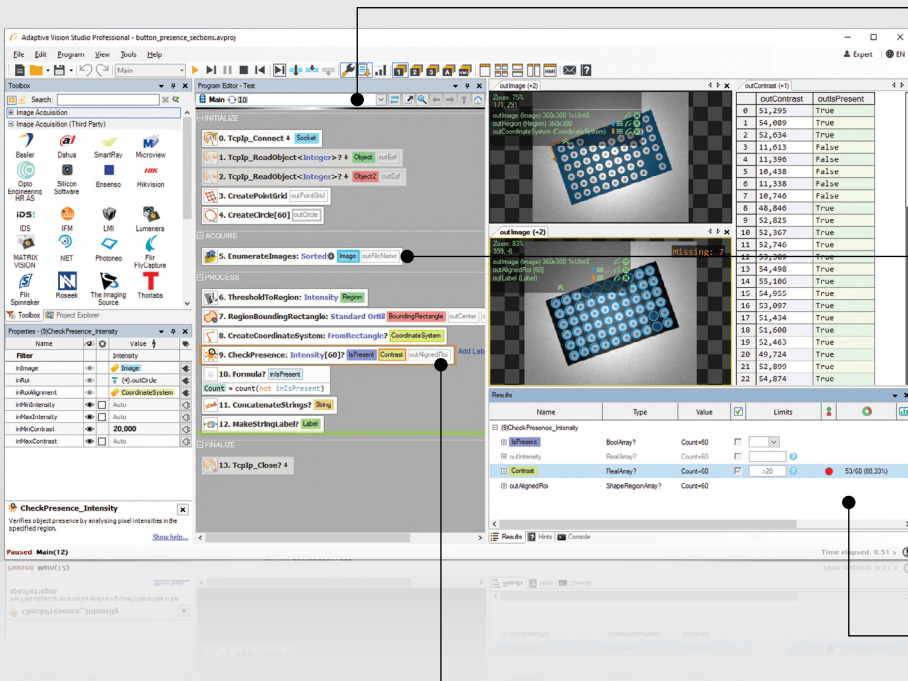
Adaptive Vision Studio Professional - button_presence_sections.avproj

File Edit Program View Tools Help

Main

Expert EN

Toolbox

Search:

Image Acquisition

Image Acquisition (Third Party)

Basler Dahua SmartRay Microview Opto Engineering HR AS Silicon Software Ensenso Hikvision IDS IFM LMI Lumenera MATRIX VISION NET Photoneo Flir FlyCapture Flir Spinnaker Roseek The Imaging Source Thorlabs

Toolbox Project Explorer

Properties - (9)CheckPresence_Intensity

| Name | | | Value |
|---|---|---|---|
| Filter | | | Intensity |
| inImage | | | Image |
| inRoi | | | (4).outCircle |
| inRoiAlignment | | | CoordinateSystem |
| inMinIntensity | | | Auto |
| inMaxIntensity | | | Auto |
| inMinContrast | | | 20,000 |
| inMaxContrast | | | Auto |

CheckPresence_Intensity

Verifies object presence by analysing pixel intensities in the specified region.

Show help...

Paused Main(12)

Program Editor - Test

Main

INITIALIZE

0. TcpIp_Connect Socket

1. TcpIp_ReadObject<Integer>? Object outEof

2. TcpIp_ReadObject<Integer>? Object2 outEof

3. CreatePointGrid outPointGrid

4. CreateCircle[60] outCircle

ACQUIRE

5. EnumerateImages: Sorted Image outFileName

PROCESS

6. ThresholdToRegion: Intensity Region

7. RegionBoundingRectangle: Standard OrNil BoundingRectangle outCenter

8. CreateCoordinateSystem: FromRectangle? CoordinateSystem

9. CheckPresence: Intensity[60]? IsPresent Contrast outAlignedRoi

Add Lab

10. Formula? inIsPresent

Count = count(not inIsPresent)

11. ConcatenateStrings? String

12. MakeStringLabel? Label

FINALIZE

13. TcpIp_Close?

outImage (+2)

Zoom: 75%
173, 291

outImage (Image) 360x300 1xUInt8
outRegion (Region) 360x300
outCoordinateSystem (CoordinateSystem)

outImage (+2)

Zoom: 83%
359, -6

outImage (Image) 360x300 1xUInt8
outAlignedRoi [60]
outLabel (Label)

Missing: 7

outContrast (+1)

| | outContrast | outIsPresent |
|---|---|---|
| 0 | 51,295 | True |
| 1 | 54,089 | True |
| 2 | 52,634 | True |
| 3 | 11,613 | False |
| 4 | 11,396 | False |
| 5 | 10,438 | False |
| 6 | 11,338 | False |
| 7 | 10,746 | False |
| 8 | 48,466 | True |
| 9 | 52,825 | True |
| 10 | 52,367 | True |
| 11 | 52,746 | True |
| 12 | 53,309 | True |
| 13 | 54,498 | True |
| 14 | 55,106 | True |
| 15 | 54,955 | True |
| 16 | 53,097 | True |
| 17 | 51,434 | True |
| 18 | 51,608 | True |
| 19 | 52,463 | True |
| 20 | 49,724 | True |
| 21 | 52,899 | True |
| 22 | 54,874 | True |

Results

| Name | Type | Value | | Limits | | |
|---|---|---|---|---|---|---|
| (9)CheckPresence_Intensity | | | | | | |
| IsPresent | BoolArray? | Count=60 | | | | |
| outIntensity | RealArray? | Count=60 | | | | |
| Contrast | RealArray? | Count=60 | | >20 | | 53/60 (88,33%) |
| outAlignedRoi | ShapeRegionArray? | Count=60 | | | | |

Results Hints Console

Time elapsed: 0.51 s